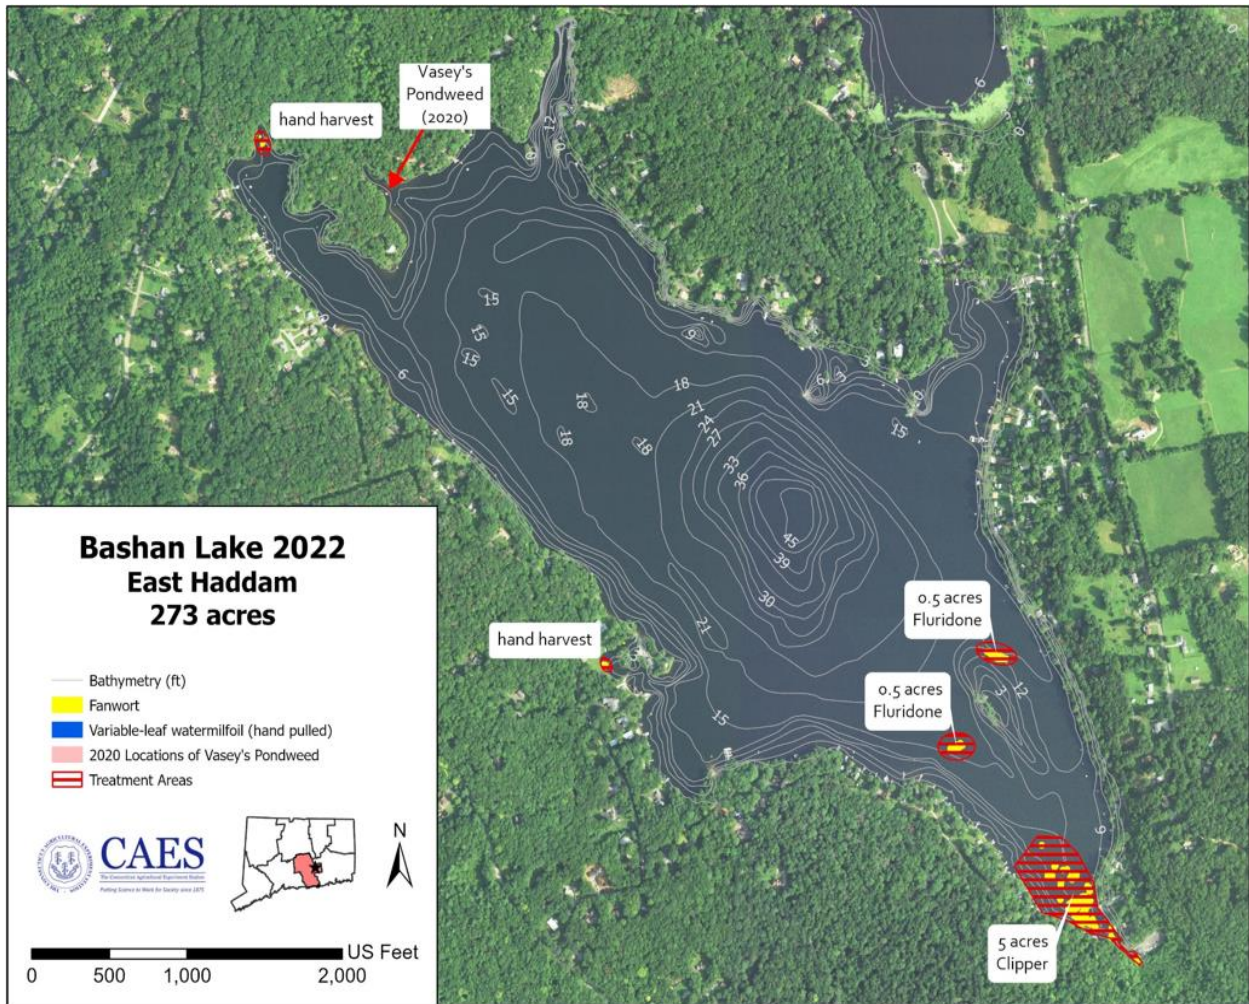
hand harvest

Vasey's Pondweed (2020)

12
0
6
0
15
15
15
15
9
18
18
18
21
24
27
33
36
45
39
30
21
18
15
6
3
0
6
15
12
3
15
9
0
0

hand harvest

0.5 acres Fluridone

0.5 acres Fluridone

5 acres Clipper

Bashan Lake 2022
East Haddam
273 acres

Bathymetry (ft)
Fanwort
Variable-leaf watermilfoil (hand pulled)
2020 Locations of Vasey's Pondweed
Treatment Areas

CAES
The Connecticut Agricultural Experiment Station
Putting Science to Work for Society since 1875

N

0 500 1,000 2,000 US Feet